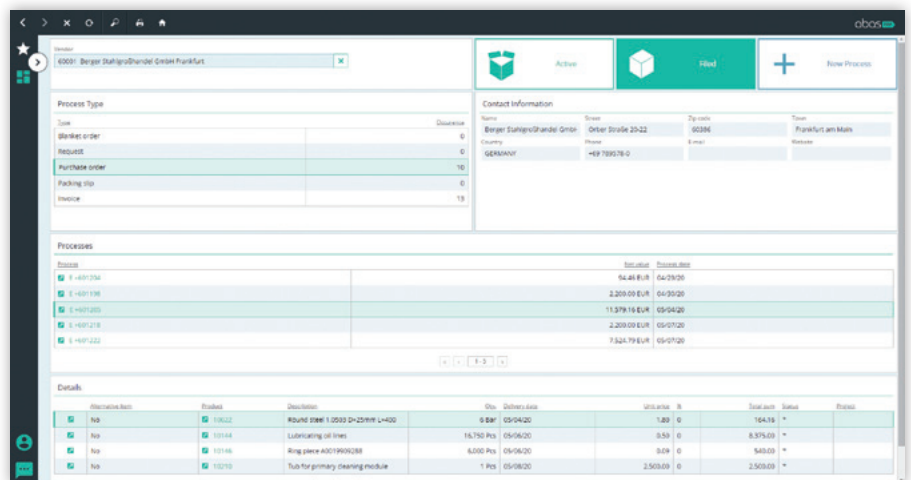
abas

Vendor
60001 Berger Stahlgroßhandel GmbH Frankfurt

Active

Filed

New Process

Process Type

| Type | Document |
|---|---|
| Blanket order | 0 |
| Request | 0 |
| Purchase order | 10 |
| Packing slip | 0 |
| Invoice | 13 |

Contact Information

| Name | Street | Zip code | Town |
|---|---|---|---|
| Berger Stahlgroßhandel GmbH | Orber Straße 20-22 | 60386 | Frankfurt am Main |
| Country | Phone | E-mail | Website |
| GERMANY | +69 789578-0 | | |

Processes

| Process | Net value | Process date |
|---|---|---|
| E -601204 | 54.46 EUR | 04/29/20 |
| E -601196 | 2,200.00 EUR | 04/30/20 |
| E -601203 | 11,579.16 EUR | 05/04/20 |
| E -601218 | 2,200.00 EUR | 05/07/20 |
| E -601222 | 7,524.79 EUR | 05/07/20 |

1-5

Details

| | Alternative item | Product | Description | Qty | Delivery date | Unit price | % | Total sum | Status | Project |
|---|---|---|---|---|---|---|---|---|---|---|
| | No | 10022 | Round steel 1.0503 D=25mm L=400 | 6 Bar | 05/04/20 | 1.89 | 0 | 164.16 | * | |
| | No | 10144 | Lubricating oil lines | 16,750 Pcs | 05/06/20 | 0.50 | 0 | 8,375.00 | * | |
| | No | 10146 | Ring piece A0019909288 | 6,000 Pcs | 05/06/20 | 0.09 | 0 | 540.00 | * | |
| | No | 10210 | Tub for primary cleaning module | 1 Pcs | 05/08/20 | 2,500.00 | 0 | 2,500.00 | * | |